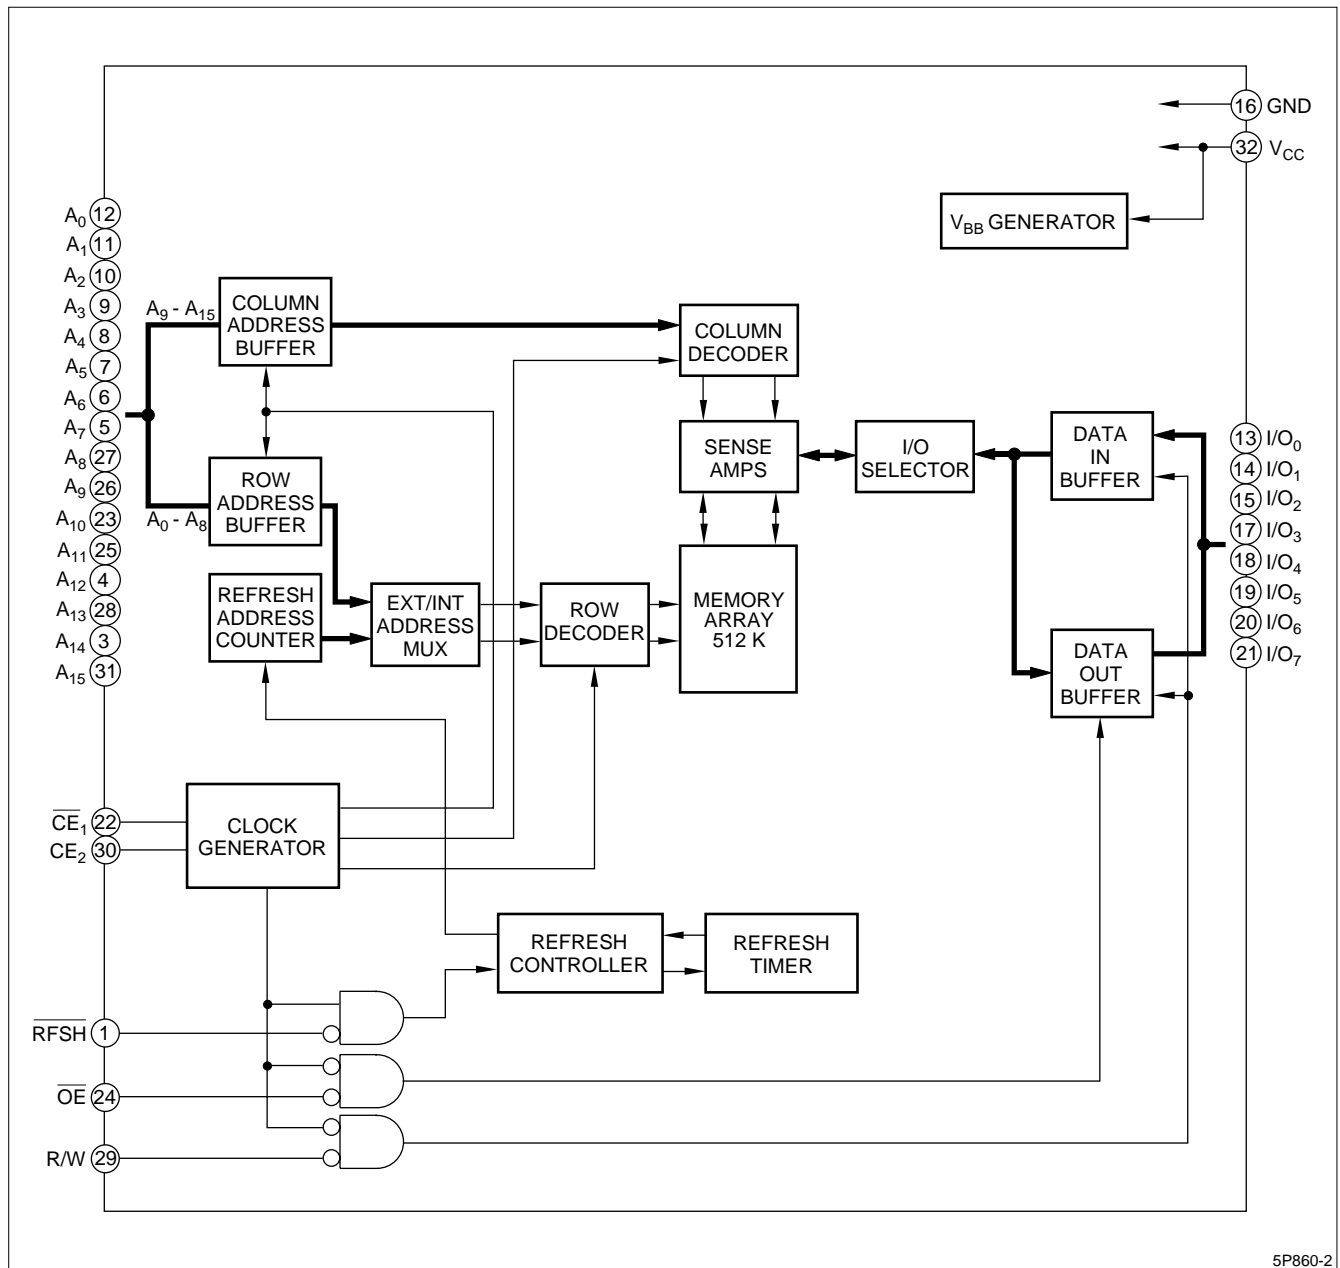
16 GND
32 $V_{CC}$
$V_{BB}$ GENERATOR

$A_0$ 12
$A_1$ 11
$A_2$ 10
$A_3$ 9
$A_4$ 8
$A_5$ 7
$A_6$ 6
$A_7$ 5
$A_8$ 27
$A_9$ 26
$A_{10}$ 23
$A_{11}$ 25
$A_{12}$ 4
$A_{13}$ 28
$A_{14}$ 3
$A_{15}$ 31

$A_9$ - $A_{15}$
COLUMN ADDRESS BUFFER
COLUMN DECODER
ROW ADDRESS BUFFER
$A_0$ - $A_8$
SENSE AMPS
I/O SELECTOR
DATA IN BUFFER
13 $I/O_0$
14 $I/O_1$
15 $I/O_2$
17 $I/O_3$
18 $I/O_4$
19 $I/O_5$
20 $I/O_6$
21 $I/O_7$
REFRESH ADDRESS COUNTER
EXT/INT ADDRESS MUX
ROW DECODER
MEMORY ARRAY 512 K
DATA OUT BUFFER

$\overline{CE}_1$ 22
$CE_2$ 30
CLOCK GENERATOR
REFRESH CONTROLLER
REFRESH TIMER
$\overline{RFSH}$ 1
$\overline{OE}$ 24
R/W 29

5P860-2